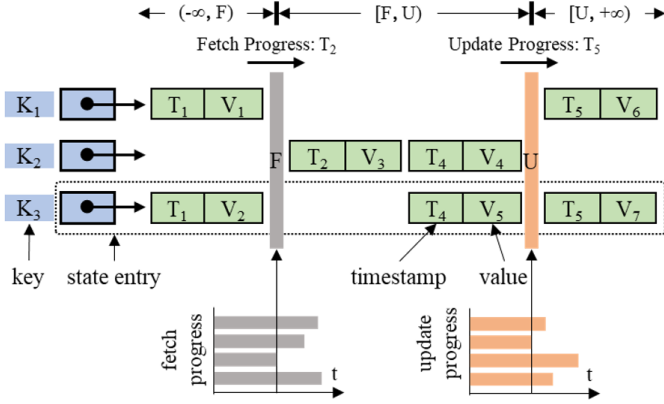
$(-\infty, F)$ $[F, U)$ $[U, +\infty)$

Fetch Progress: $T_2$

Update Progress: $T_5$

$K_1$ $T_1$ $V_1$ $T_5$ $V_6$

$K_2$ F $T_2$ $V_3$ $T_4$ $V_4$ U

$K_3$ $T_1$ $V_2$ $T_4$ $V_5$ $T_5$ $V_7$

key

state entry

timestamp

value

fetch progress

t

update progress

t